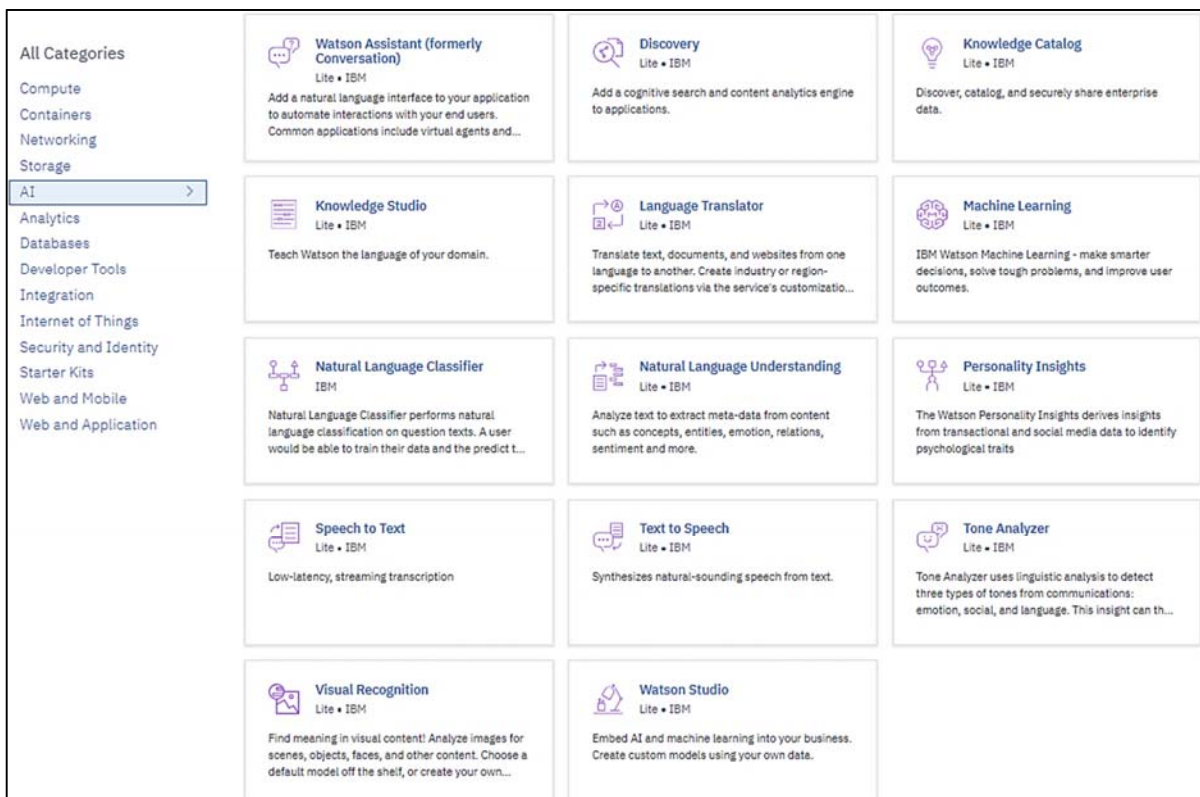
All Categories
Compute
Containers
Networking
Storage
AI
Analytics
Databases
Developer Tools
Integration
Internet of Things
Security and Identity
Starter Kits
Web and Mobile
Web and Application

Watson Assistant (formerly Conversation)
Lite • IBM
Add a natural language interface to your application to automate interactions with your end users. Common applications include virtual agents and...

Discovery
Lite • IBM
Add a cognitive search and content analytics engine to applications.

Knowledge Catalog
Lite • IBM
Discover, catalog, and securely share enterprise data.

Knowledge Studio
Lite • IBM
Teach Watson the language of your domain.

Language Translator
Lite • IBM
Translate text, documents, and websites from one language to another. Create industry or region-specific translations via the service's customizatio...

Machine Learning
Lite • IBM
IBM Watson Machine Learning - make smarter decisions, solve tough problems, and improve user outcomes.

Natural Language Classifier
IBM
Natural Language Classifier performs natural language classification on question texts. A user would be able to train their data and the predict t...

Natural Language Understanding
Lite • IBM
Analyze text to extract meta-data from content such as concepts, entities, emotion, relations, sentiment and more.

Personality Insights
Lite • IBM
The Watson Personality Insights derives insights from transactional and social media data to identify psychological traits

Speech to Text
Lite • IBM
Low-latency, streaming transcription

Text to Speech
Lite • IBM
Synthesizes natural-sounding speech from text.

Tone Analyzer
Lite • IBM
Tone Analyzer uses linguistic analysis to detect three types of tones from communications: emotion, social, and language. This insight can th...

Visual Recognition
Lite • IBM
Find meaning in visual content! Analyze images for scenes, objects, faces, and other content. Choose a default model off the shelf, or create your own...

Watson Studio
Lite • IBM
Embed AI and machine learning into your business. Create custom models using your own data.